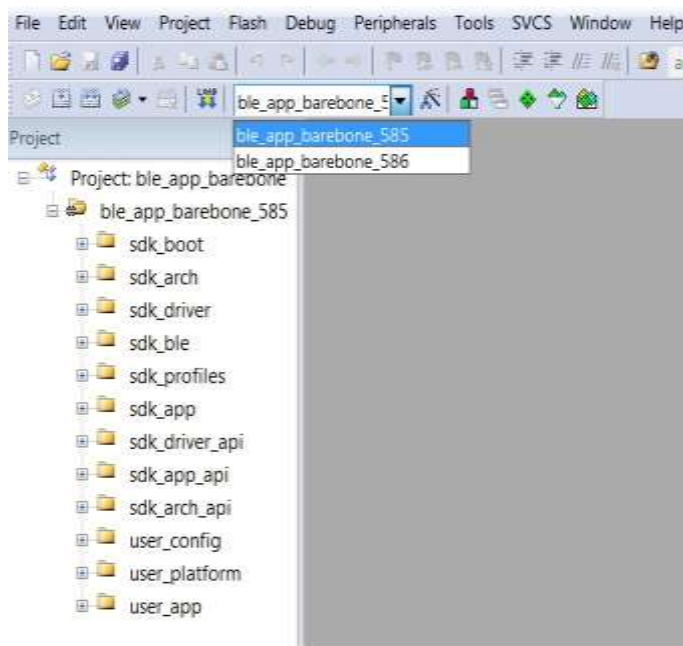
File Edit View Project Flash Debug Peripherals Tools SVCS Window Help

ble_app_barebone_5

ble_app_barebone_585
ble_app_barebone_586

Project

Project: ble_app_barebone
ble_app_barebone_585
sdk_boot
sdk_arch
sdk_driver
sdk_ble
sdk_profiles
sdk_app
sdk_driver_api
sdk_app_api
sdk_arch_api
user_config
user_platform
user_app